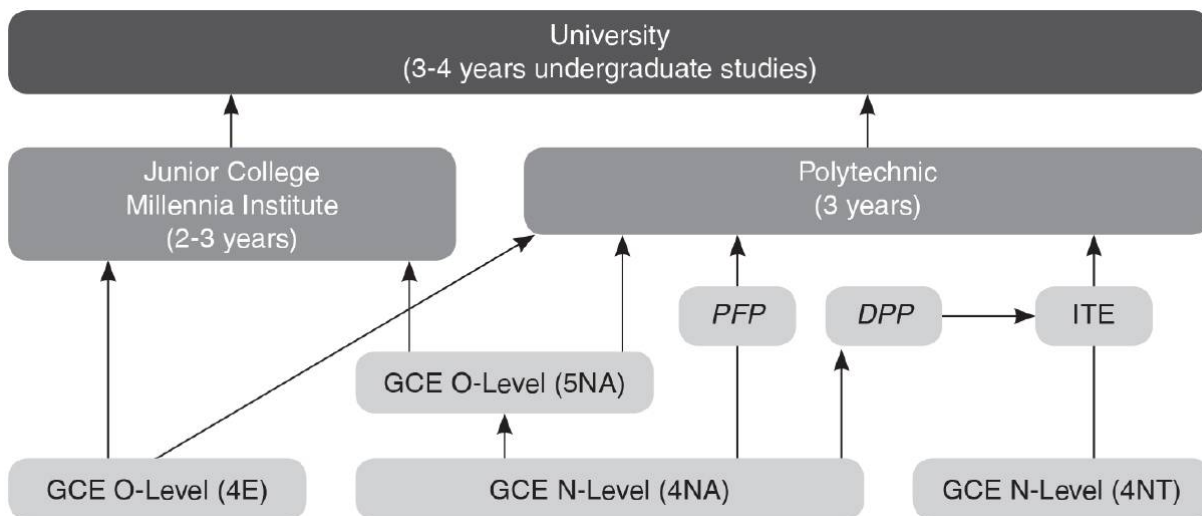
University
(3-4 years undergraduate studies)

Junior College
Millennia Institute
(2-3 years)

Polytechnic
(3 years)

PFP

DPP

ITE

GCE O-Level (5NA)

GCE O-Level (4E)

GCE N-Level (4NA)

GCE N-Level (4NT)